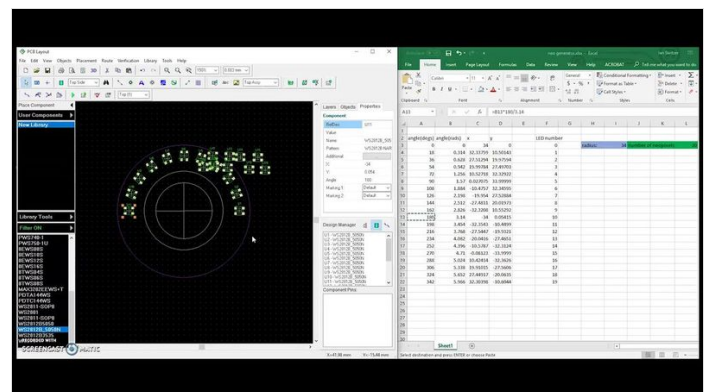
PCB Layout

File Edit View Objects Placement Route Verification Library Tools Help

Place Component

User Components

New Library

Library Tools

Filter ON

FWS2748-1
FWS758-1U
BEWS58S
BEWS518S
BEWS57S
BEWS514S
BEWS58S
BEWS584S
BTWS58S
BTWS58S
MAX3082EEWS+T
PDTA144WS
PDTC144WS
WS2811-SOP8
WS2811
WS2811-SOP8
WS2812S
WS2812B
WS2812S
WS2812B_5050N

SCREENCAST MATIC

Layers Objects Properties

Component

RefDes
Value
Name WS2812B_505
Pattern WS2812B_5
Additional
X
Y
Angle 180
Flipped
Mounting 1 Default
Mounting 2 Default

Design Manager

Component Pins

X=-41.98 mm Y=-73.48 mm

File Home Insert Page Layout Formulas Data Review View Help ACROBAT Tell me what you want to do

A13 =B13*180/3.14

| | A | B | C | D | E | F | G | H | I | J | K | L |
|---|---|---|---|---|---|---|---|---|---|---|---|---|
| 1 | | | | | | | | | | | | |
| 2 | angle(degs) | angle(rads) | x | y | | LED number | | | | | | |
| 3 | 0 | 0 | 34 | 0 | | 0 | | radius | 34 | number of footprints | | 20 |
| 4 | 18 | 0.314 | 32.33759 | 10.50141 | | 1 | | | | | | |
| 5 | 36 | 0.628 | 27.51294 | 19.97594 | | 2 | | | | | | |
| 6 | 54 | 0.942 | 19.99384 | 27.49701 | | 3 | | | | | | |
| 7 | 72 | 1.256 | 10.52758 | 32.32922 | | 4 | | | | | | |
| 8 | 90 | 1.57 | 0.027075 | 33.99999 | | 5 | | | | | | |
| 9 | 108 | 1.884 | -10.4757 | 32.34595 | | 6 | | | | | | |
| 10 | 126 | 2.198 | -19.954 | 27.52884 | | 7 | | | | | | |
| 11 | 144 | 2.512 | -27.4811 | 20.01575 | | 8 | | | | | | |
| 12 | 162 | 2.826 | -32.3208 | 10.55292 | | 9 | | | | | | |
| 13 | 180 | 3.14 | -34 | 0.05415 | | 10 | | | | | | |
| 14 | 198 | 3.454 | -32.3543 | -10.4899 | | 11 | | | | | | |
| 15 | 216 | 3.768 | -27.5467 | -19.9321 | | 12 | | | | | | |
| 16 | 234 | 4.082 | -20.0416 | -27.4651 | | 13 | | | | | | |
| 17 | 252 | 4.396 | -10.5787 | -32.3124 | | 14 | | | | | | |
| 18 | 270 | 4.71 | -0.08122 | -33.9999 | | 15 | | | | | | |
| 19 | 288 | 5.024 | 10.42818 | -32.3626 | | 16 | | | | | | |
| 20 | 306 | 5.338 | 19.91015 | -27.5606 | | 17 | | | | | | |
| 21 | 324 | 5.652 | 27.44917 | -20.0635 | | 18 | | | | | | |
| 22 | 342 | 5.966 | 32.30398 | -10.6044 | | 19 | | | | | | |

Sheet1

Select destination and press ENTER or choose Paste